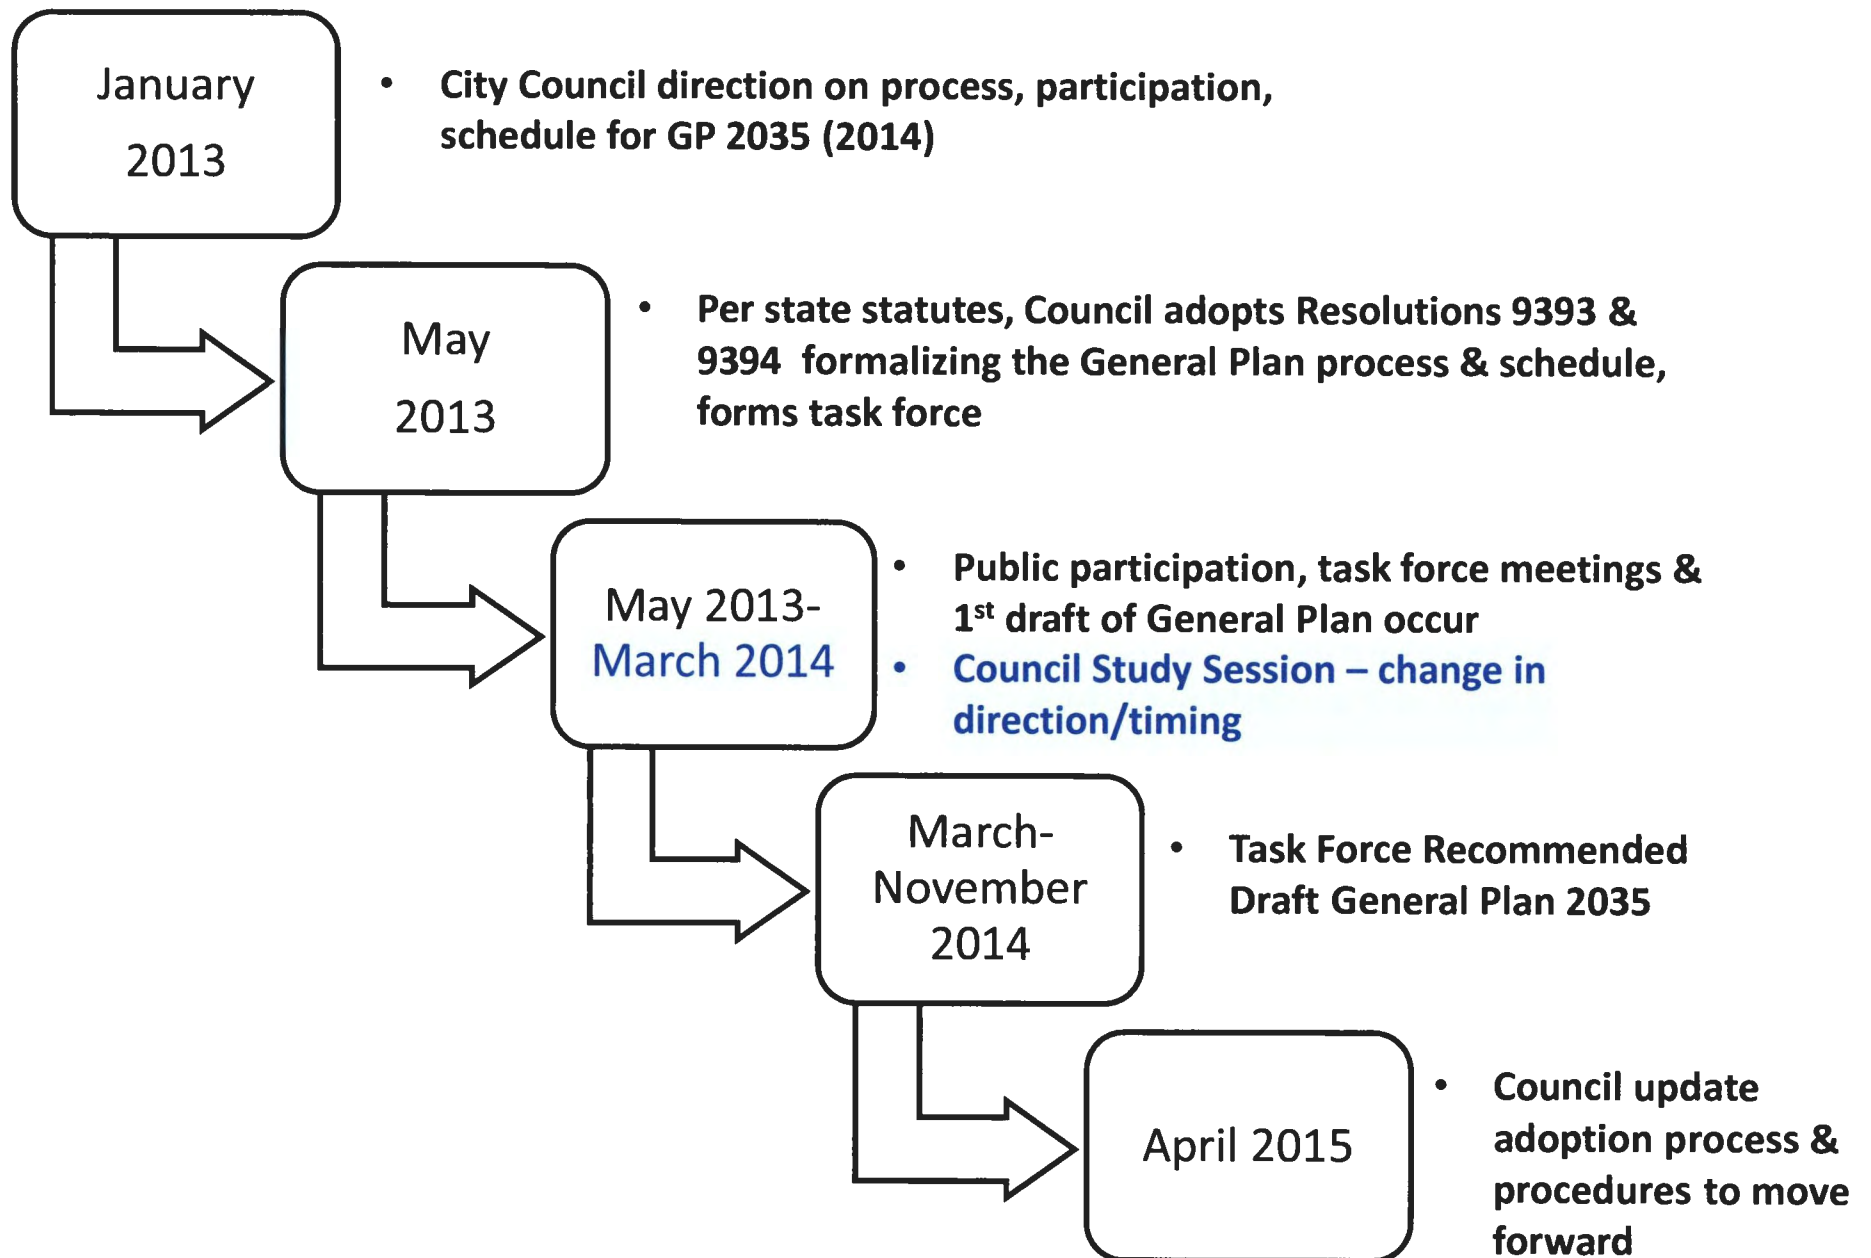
January 2013

• City Council direction on process, participation, schedule for GP 2035 (2014)

May 2013

• Per state statutes, Council adopts Resolutions 9393 & 9394 formalizing the General Plan process & schedule, forms task force

May 2013- March 2014

• Public participation, task force meetings & 1$^{st}$ draft of General Plan occur
• Council Study Session – change in direction/timing

March- November 2014

• Task Force Recommended Draft General Plan 2035

April 2015

• Council update adoption process & procedures to move forward